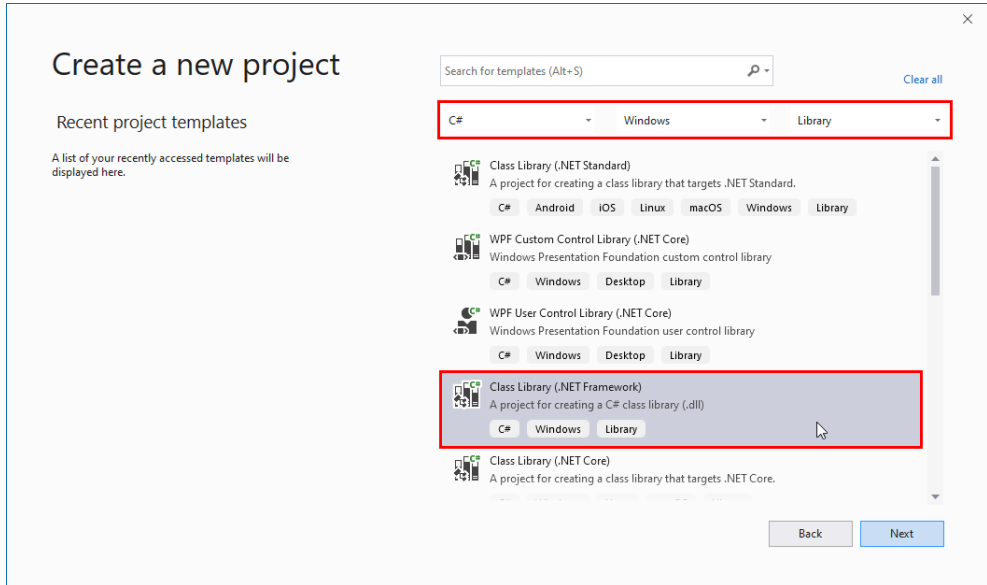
Create a new project

Recent project templates

A list of your recently accessed templates will be displayed here.

Search for templates (Alt+S)

Clear all

C#
Windows
Library

Class Library (.NET Standard)
A project for creating a class library that targets .NET Standard.
C# Android iOS Linux macOS Windows Library

WPF Custom Control Library (.NET Core)
Windows Presentation Foundation custom control library
C# Windows Desktop Library

WPF User Control Library (.NET Core)
Windows Presentation Foundation user control library
C# Windows Desktop Library

Class Library (.NET Framework)
A project for creating a C# class library (.dll)
C# Windows Library

Class Library (.NET Core)
A project for creating a class library that targets .NET Core.

Back
Next